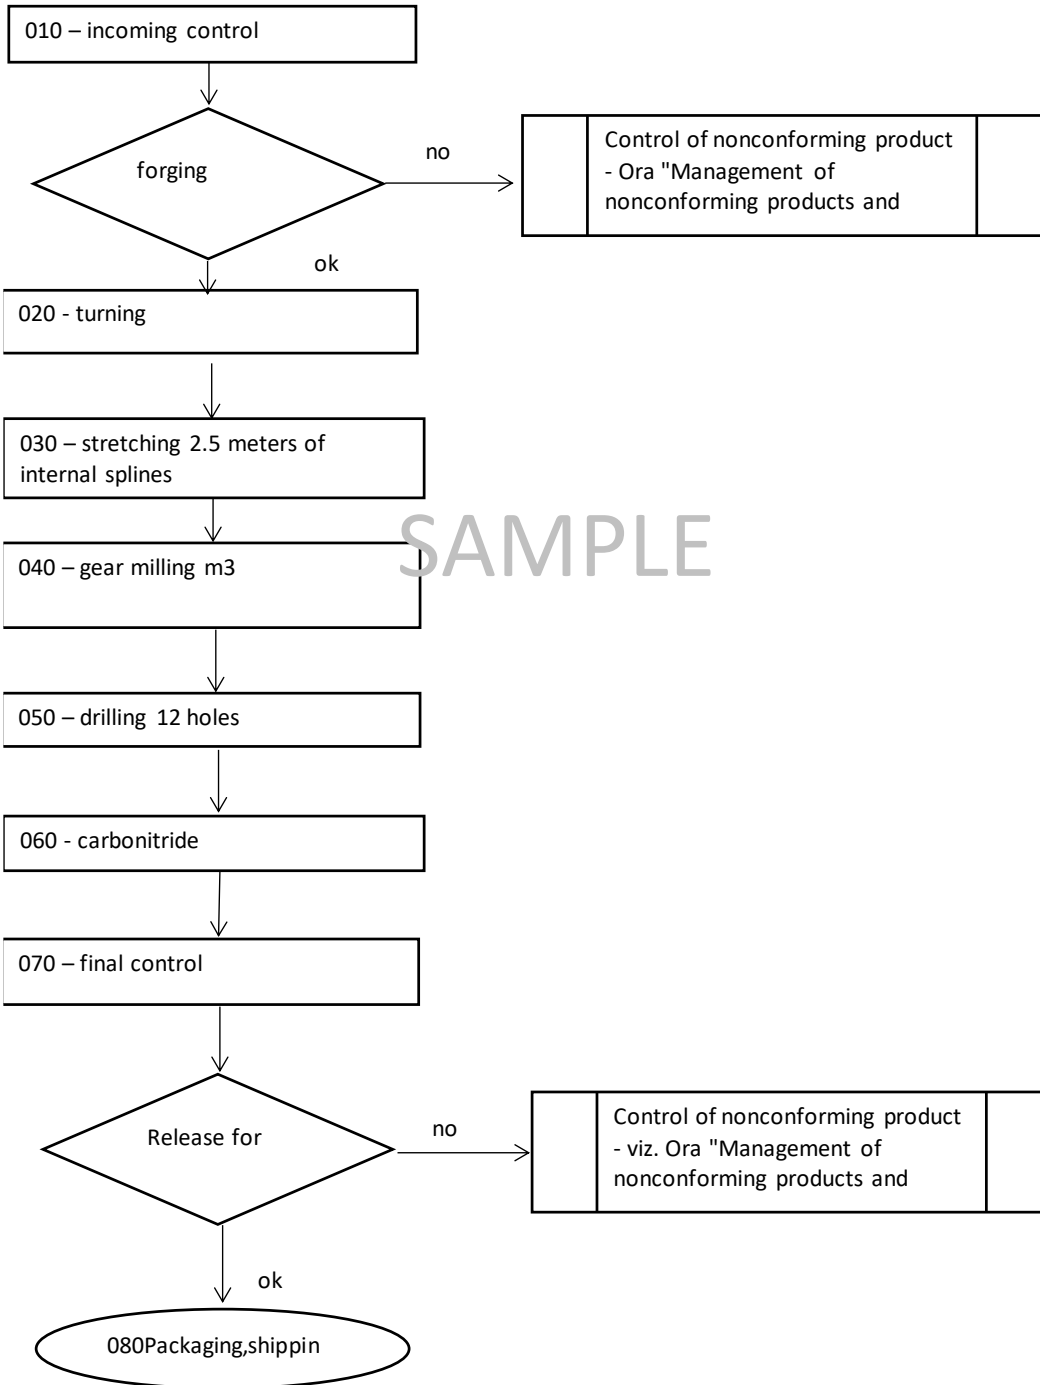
010 – incoming control

forging

no

Control of nonconforming product - Ora "Management of nonconforming products and

ok

020 - turning

030 – stretching 2.5 meters of internal splines

SAMPLE

040 – gear milling m3

050 – drilling 12 holes

060 - carbonitride

070 – final control

Release for

no

Control of nonconforming product - viz. Ora "Management of nonconforming products and

ok

080Packaging,shippin